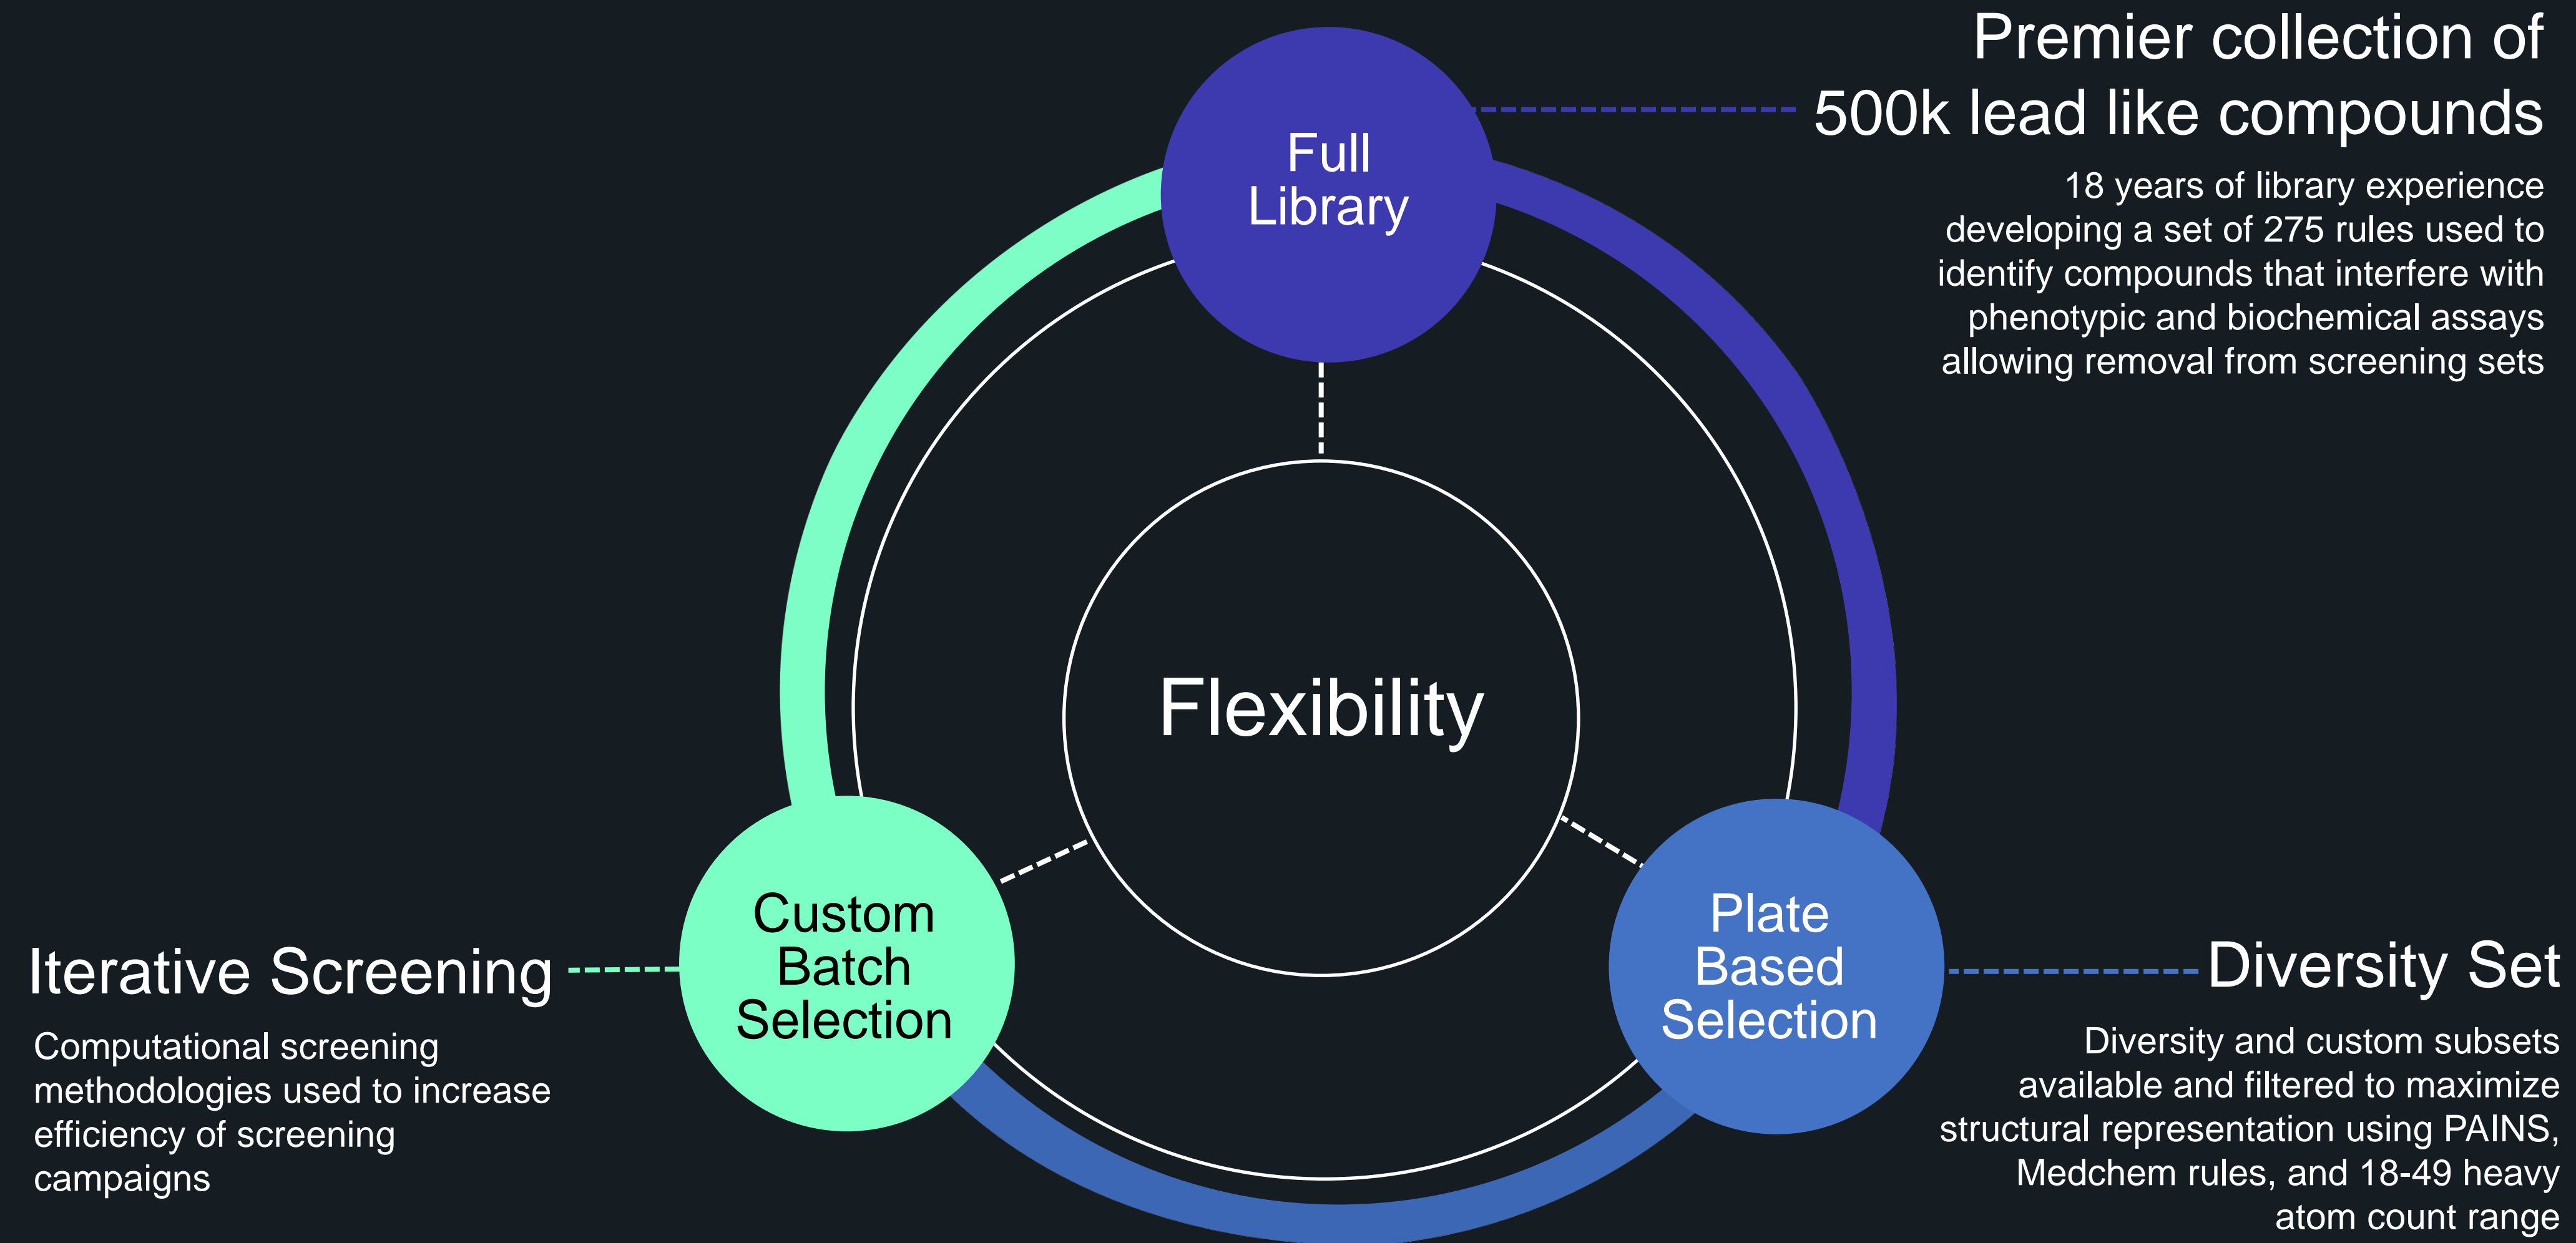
Premier collection of 500k lead like compounds

18 years of library experience developing a set of 275 rules used to identify compounds that interfere with phenotypic and biochemical assays allowing removal from screening sets

Full Library

Flexibility

Custom Batch Selection

Plate Based Selection

Iterative Screening

Computational screening methodologies used to increase efficiency of screening campaigns

Diversity Set

Diversity and custom subsets available and filtered to maximize structural representation using PAINS, Medchem rules, and 18-49 heavy atom count range